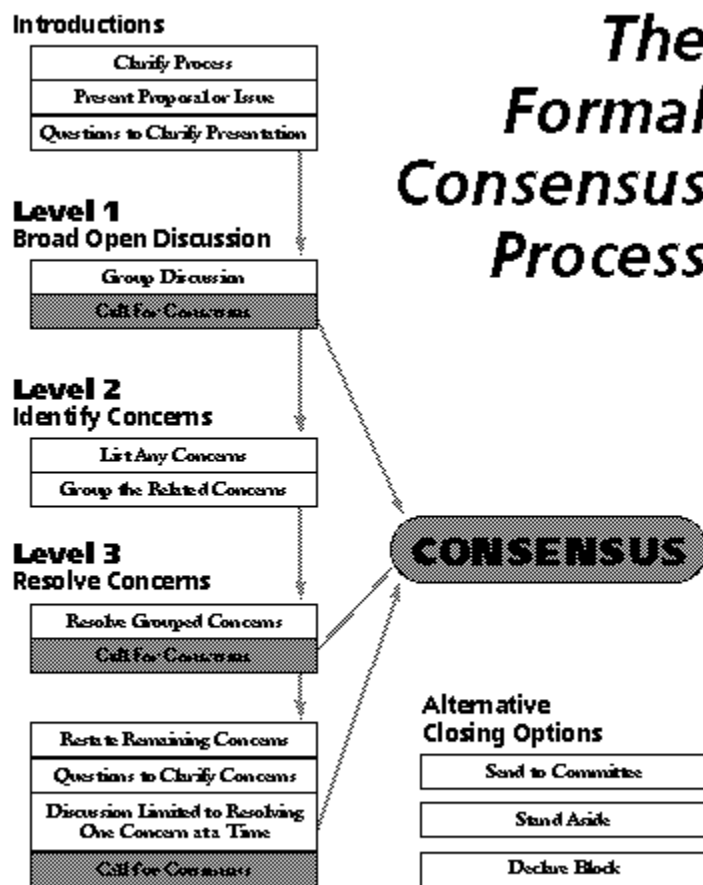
Introductions

Clarify Process

Present Proposal or Issue

Questions to Clarify Presentation

The Formal Consensus Process

Level 1
Broad Open Discussion

Group Discussion

Call for Consensus

Level 2
Identify Concerns

List Any Concerns

Group the Related Concerns

Level 3
Resolve Concerns

CONSENSUS

Resolve Grouped Concerns

Call for Consensus

Restate Remaining Concerns

Questions to Clarify Concerns

Discussion Limited to Resolving One Concern at a Time

Call for Consensus

Alternative
Closing Options

Send to Committee

Stand Aside

Declare Block